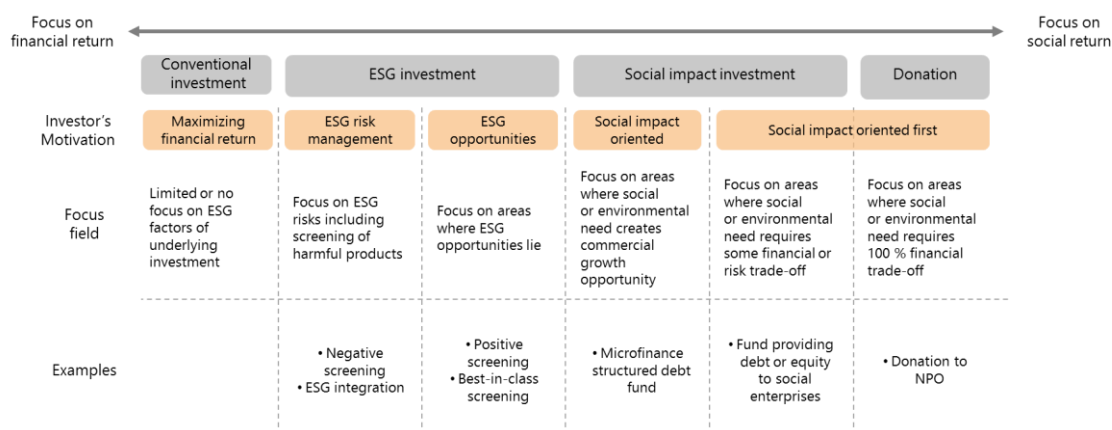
Focus on financial return

Focus on social return

| | Conventional investment | ESG investment | | Social impact investment | | Donation |
|---|---|---|---|---|---|---|
| Investor's Motivation | Maximizing financial return | ESG risk management | ESG opportunities | Social impact oriented | Social impact oriented first | |
| Focus field | Limited or no focus on ESG factors of underlying investment | Focus on ESG risks including screening of harmful products | Focus on areas where ESG opportunities lie | Focus on areas where social or environmental need creates commercial growth opportunity | Focus on areas where social or environmental need requires some financial or risk trade-off | Focus on areas where social or environmental need requires 100 % financial trade-off |
| Examples | | • Negative screening • ESG integration | • Positive screening • Best-in-class screening | • Microfinance structured debt fund | • Fund providing debt or equity to social enterprises | • Donation to NPO |